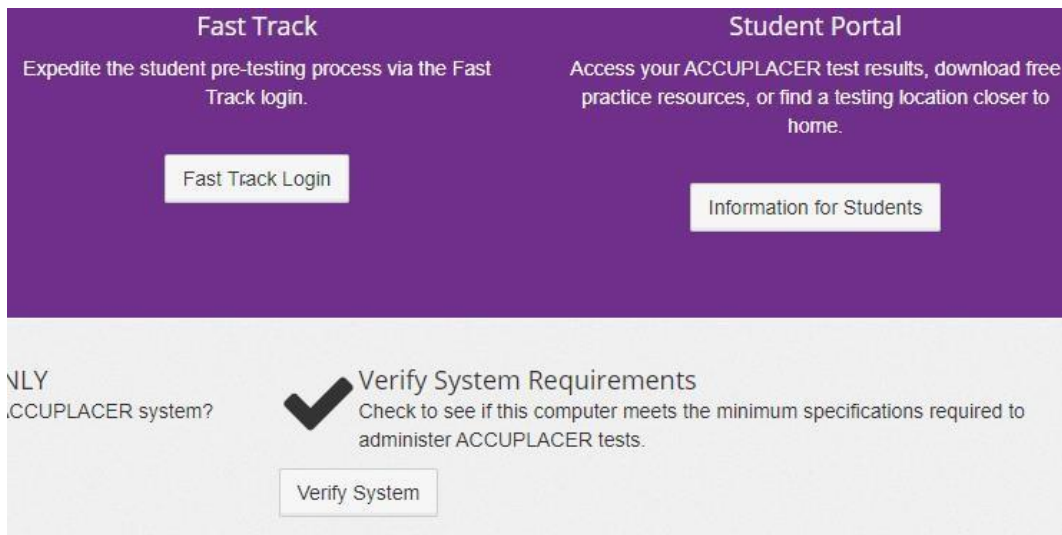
Fast Track

Expedite the student pre-testing process via the Fast Track login.

Fast Track Login

Student Portal

Access your ACCUPLACER test results, download free practice resources, or find a testing location closer to home.

Information for Students

NLY

CCUPLACER system?

Verify System Requirements

Check to see if this computer meets the minimum specifications required to administer ACCUPLACER tests.

Verify System